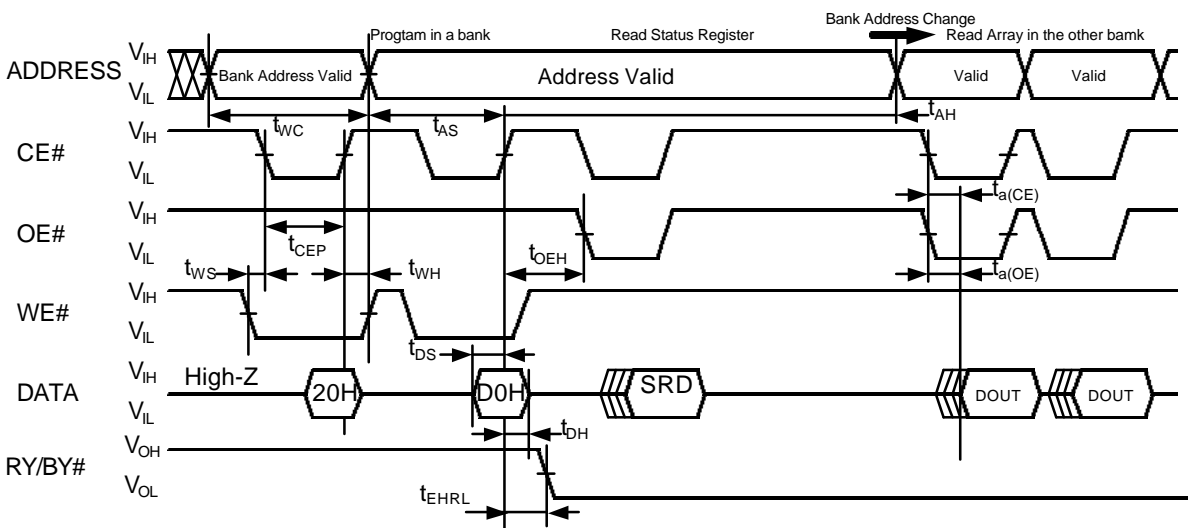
Progtam in a bank

Read Status Register

Bank Address Change

Read Array in the other bamk

ADDRESS $V_{IH}$ $V_{IL}$

Bank Address Valid

Address Valid

Valid

Valid

$t_{WC}$

$t_{AS}$

$t_{AH}$

CE# $V_{IH}$ $V_{IL}$

$t_{a(CE)}$

OE# $V_{IH}$ $V_{IL}$

$t_{CEP}$

$t_{OEH}$

$t_{WS}$

$t_{WH}$

$t_{a(OE)}$

WE# $V_{IH}$ $V_{IL}$

$t_{DS}$

DATA $V_{IH}$ $V_{IL}$

High-Z

20H

D0H

SRD

DOUT

DOUT

$t_{DH}$

RY/BY# $V_{OH}$ $V_{OL}$

$t_{EHRL}$